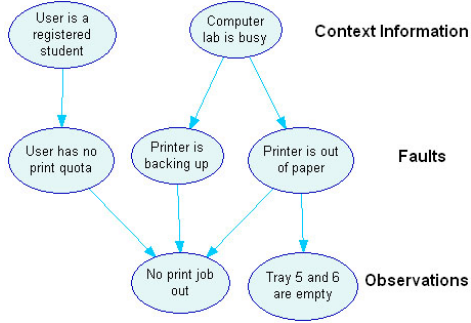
User is a registered student

Computer lab is busy

Context Information

User has no print quota

Printer is backing up

Printer is out of paper

Faults

No print job out

Tray 5 and 6 are empty

Observations